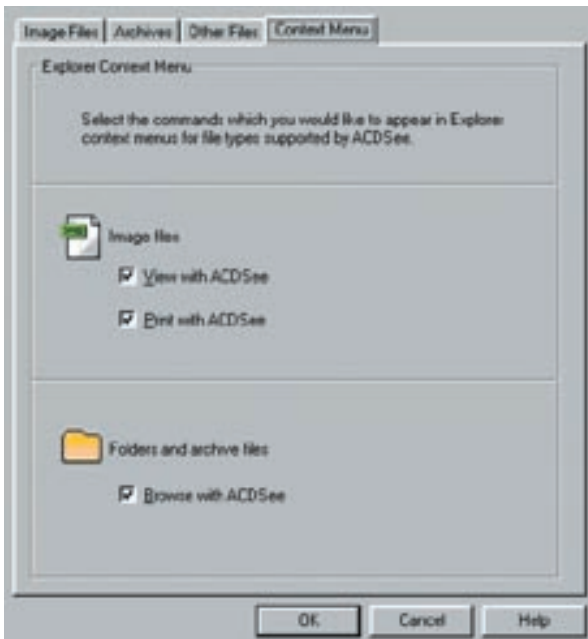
Image Files | Archives | Other Files | Context Menu

Explorer Context Menu

Select the commands which you would like to appear in Explorer context menus for file types supported by ACDSee.

Image files

☑ View with ACDSee

☑ Print with ACDSee

Folders and archive files

☑ Browse with ACDSee

OK | Cancel | Help